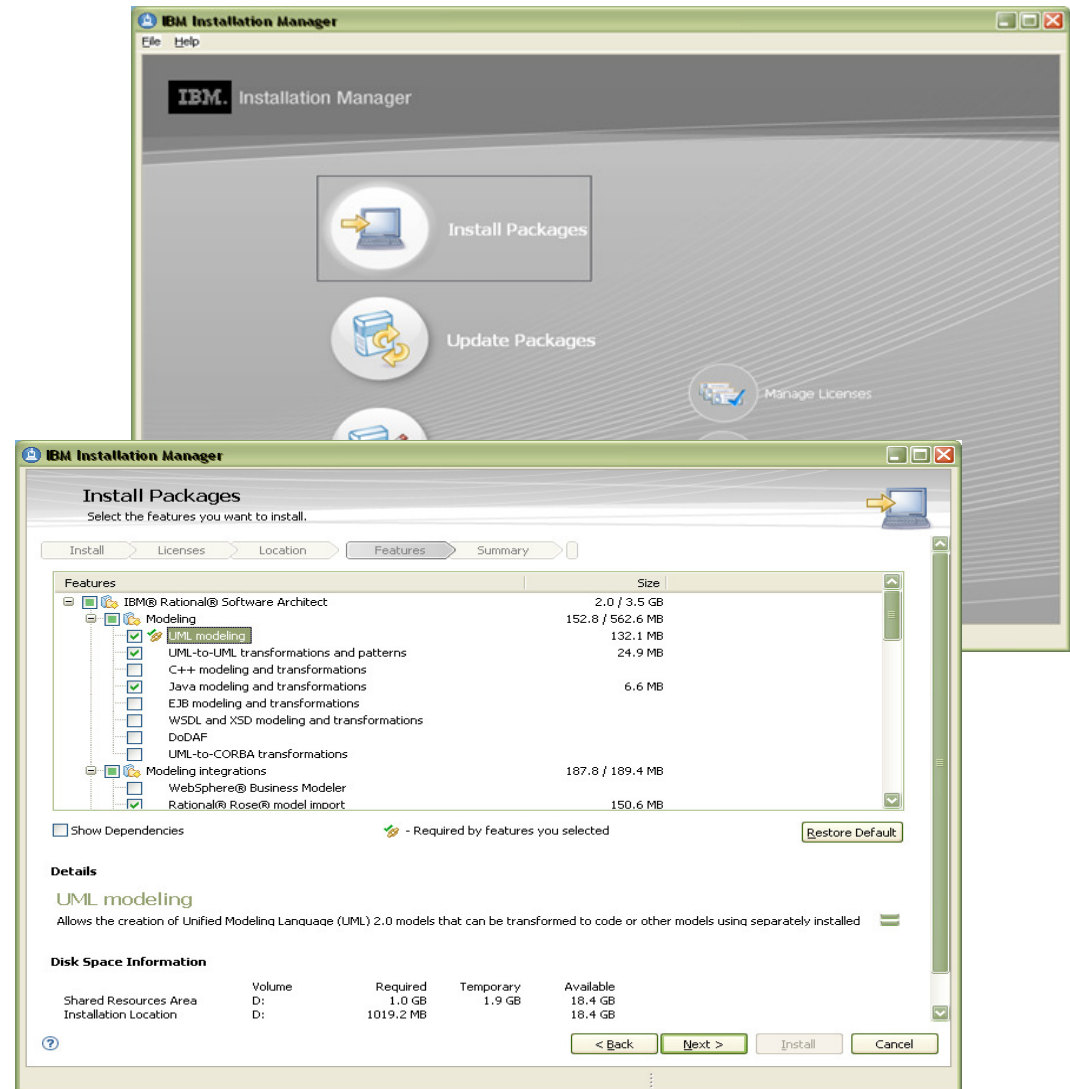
IBM Installation Manager

File Help

IBM. Installation Manager

Install Packages

Update Packages

Manage Licenses

IBM Installation Manager

Install Packages
Select the features you want to install.

Install Licenses Location Features Summary

| Features | Size |
|---|---|
| IBM® Rational® Software Architect | 2.0 / 3.5 GB |
| Modeling | 152.8 / 562.6 MB |
| UML modeling | 132.1 MB |
| UML-to-UML transformations and patterns | 24.9 MB |
| C++ modeling and transformations | |
| Java modeling and transformations | 6.6 MB |
| EJB modeling and transformations | |
| WSDL and XSD modeling and transformations | |
| DoDAF | |
| UML-to-CORBA transformations | |
| Modeling integrations | 187.8 / 189.4 MB |
| WebSphere® Business Modeler | |
| Rational® Rose® model import | 150.6 MB |

Show Dependencies

- Required by features you selected

Restore Default

Details

UML modeling

Allows the creation of Unified Modeling Language (UML) 2.0 models that can be transformed to code or other models using separately installed

Disk Space Information

| | Volume | Required | Temporary | Available |
|---|---|---|---|---|
| Shared Resources Area | D: | 1.0 GB | 1.9 GB | 18.4 GB |
| Installation Location | D: | 1019.2 MB | | 18.4 GB |

< Back Next > Install Cancel